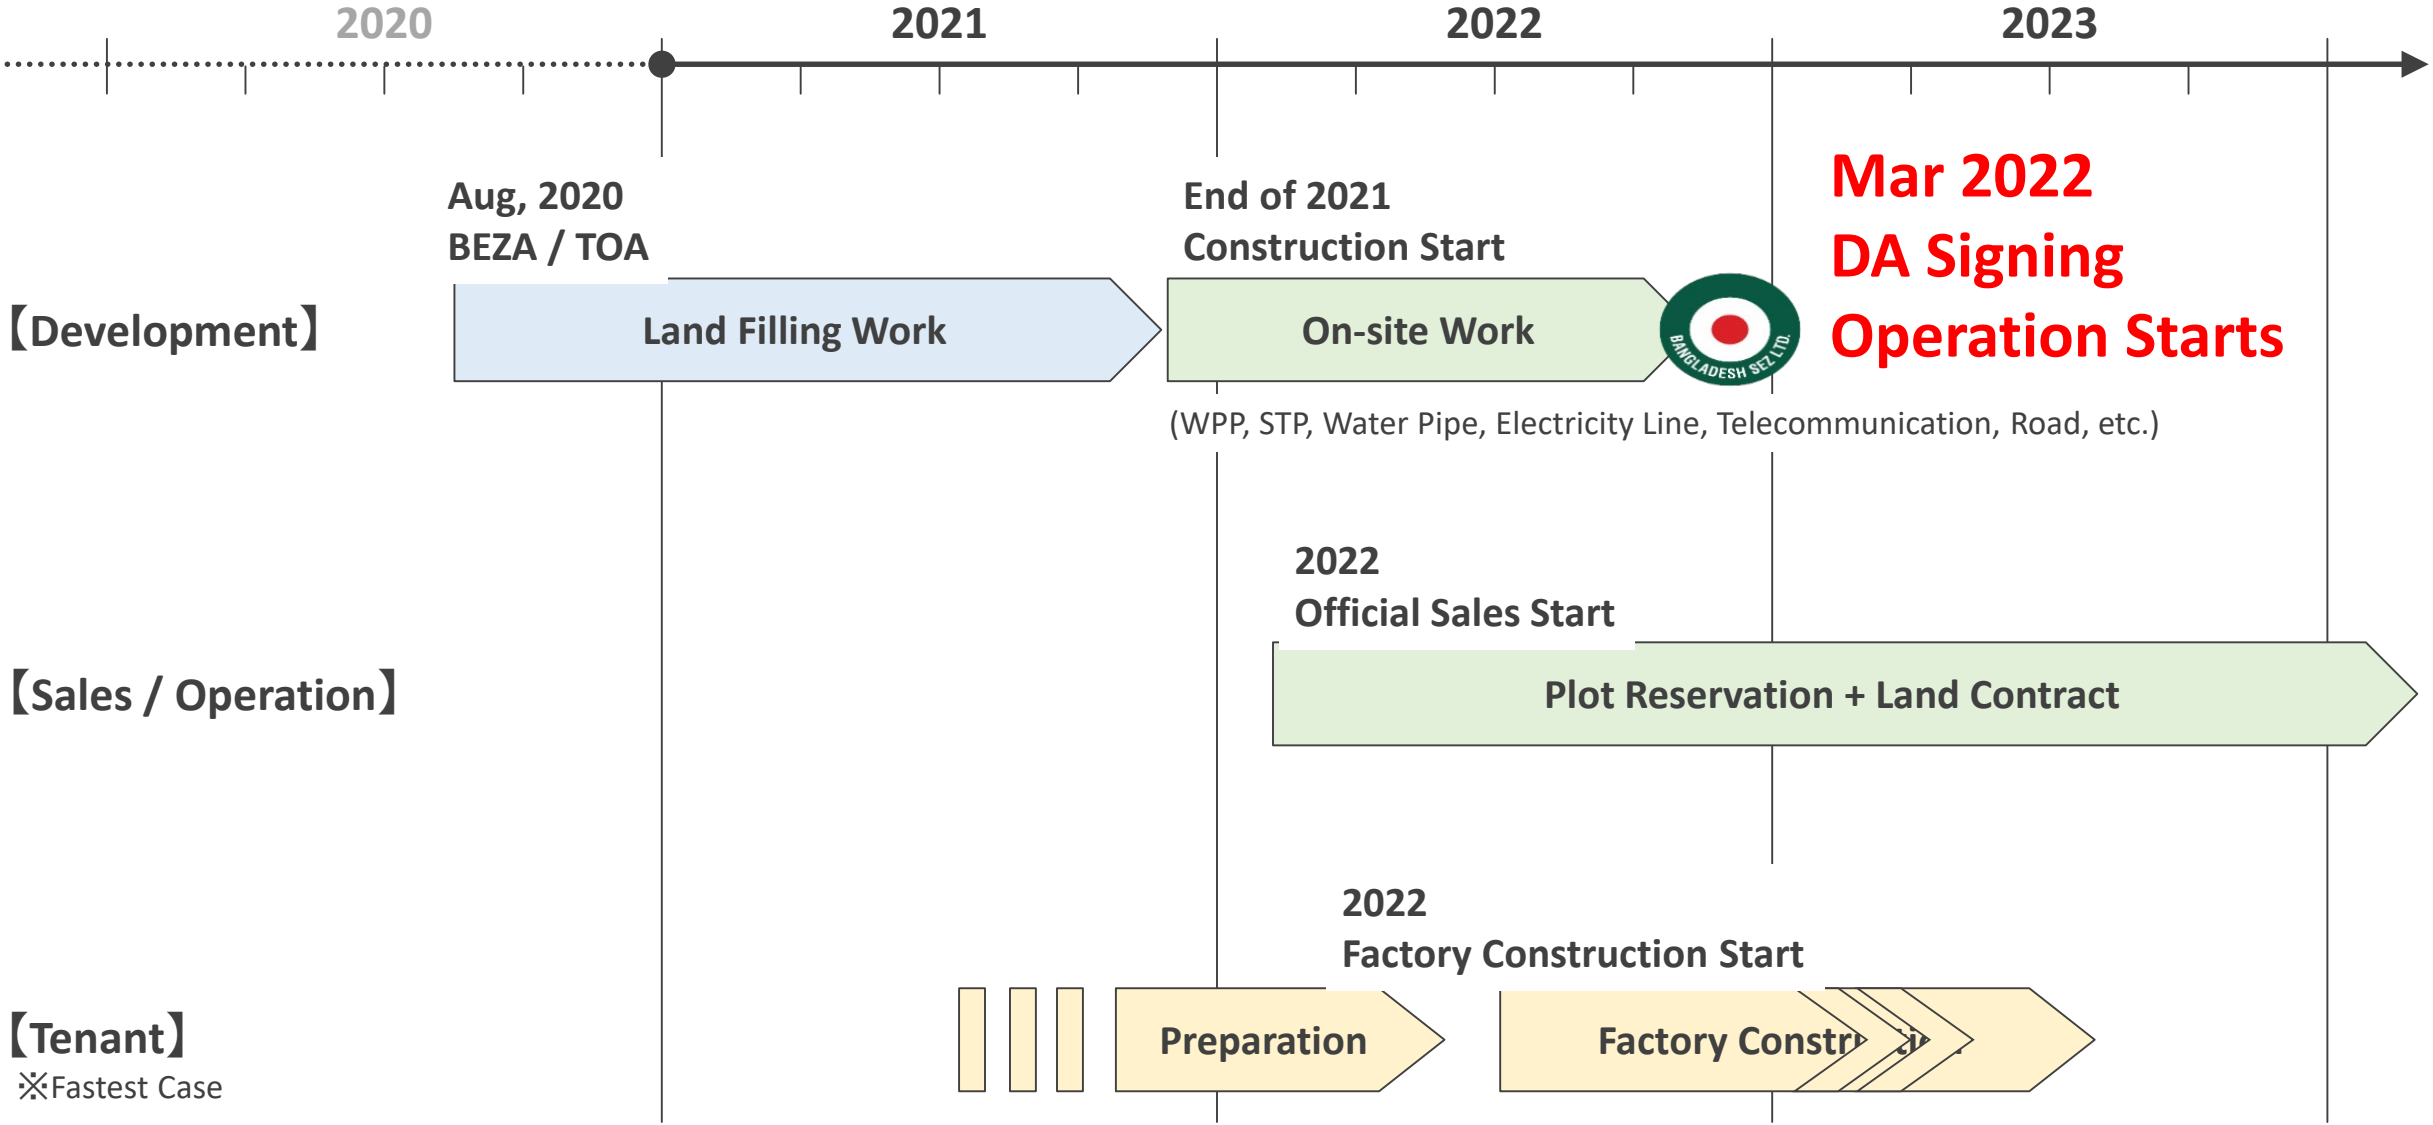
2020 2021 2022 2023

Aug, 2020
BEZA / TOA

End of 2021
Construction Start

Mar 2022
DA Signing
Operation Starts

【Development】

Land Filling Work

On-site Work

BANGLADESH SEZ LTD.

(WPP, STP, Water Pipe, Electricity Line, Telecommunication, Road, etc.)

2022
Official Sales Start

【Sales / Operation】

Plot Reservation + Land Contract

2022
Factory Construction Start

【Tenant】
※Fastest Case

Preparation

Factory Constr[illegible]